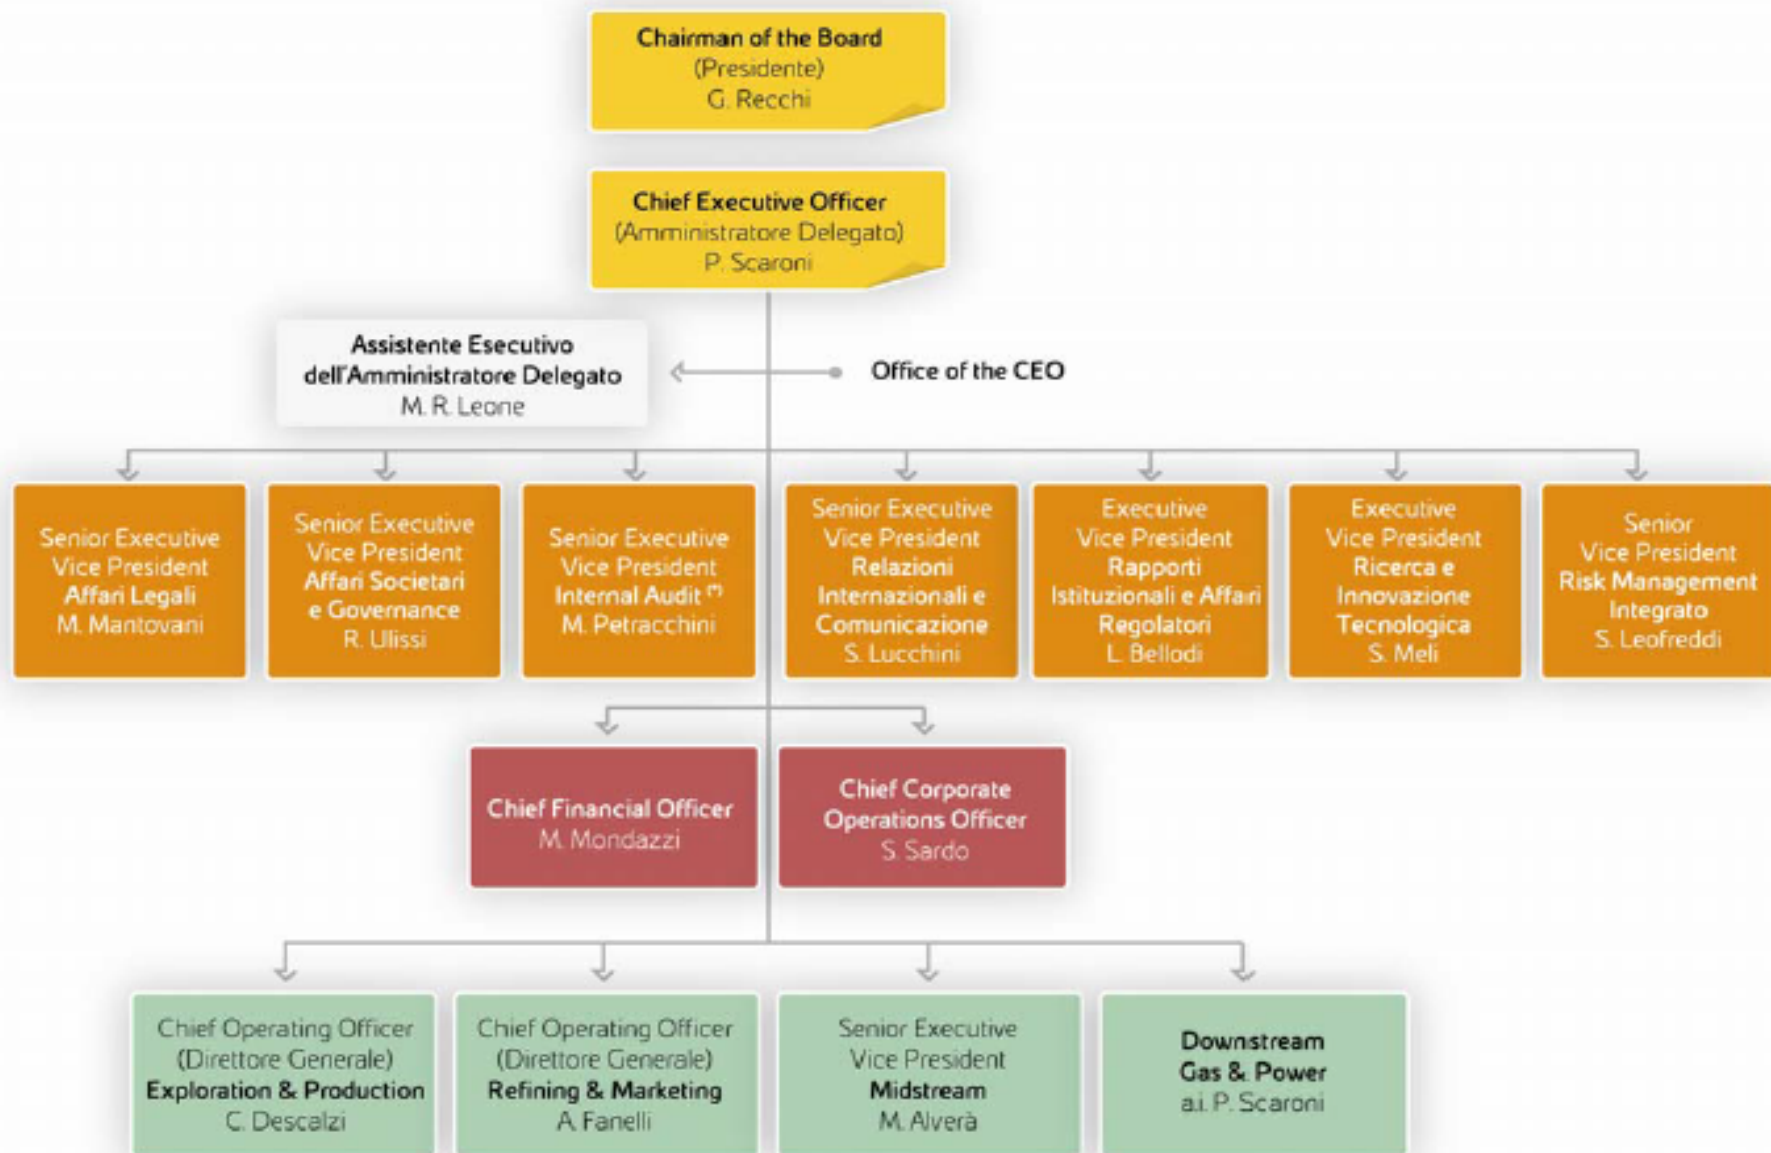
Chairman of the Board
(Presidente)
G. Recchi

Chief Executive Officer
(Amministratore Delegato)
P. Scaroni

Assistente Esecutivo dell'Amministratore Delegato
M. R. Leone

Office of the CEO

Senior Executive Vice President Affari Legali M. Mantovani

Senior Executive Vice President Affari Societari e Governance R. Ulissi

Senior Executive Vice President Internal Audit (*) M. Petracchini

Senior Executive Vice President Relazioni Internazionali e Comunicazione S. Lucchini

Executive Vice President Rapporti Istituzionali e Affari Regolatori L. Bellodi

Executive Vice President Ricerca e Innovazione Tecnologica S. Meli

Senior Vice President Risk Management Integrato S. Leofreddi

Chief Financial Officer M. Mondazzi

Chief Corporate Operations Officer S. Sardo

Chief Operating Officer (Direttore Generale) Exploration & Production C. Descalzi

Chief Operating Officer (Direttore Generale) Refining & Marketing A. Fanelli

Senior Executive Vice President Midstream M. Alverà

Downstream Gas & Power a.i. P. Scaroni